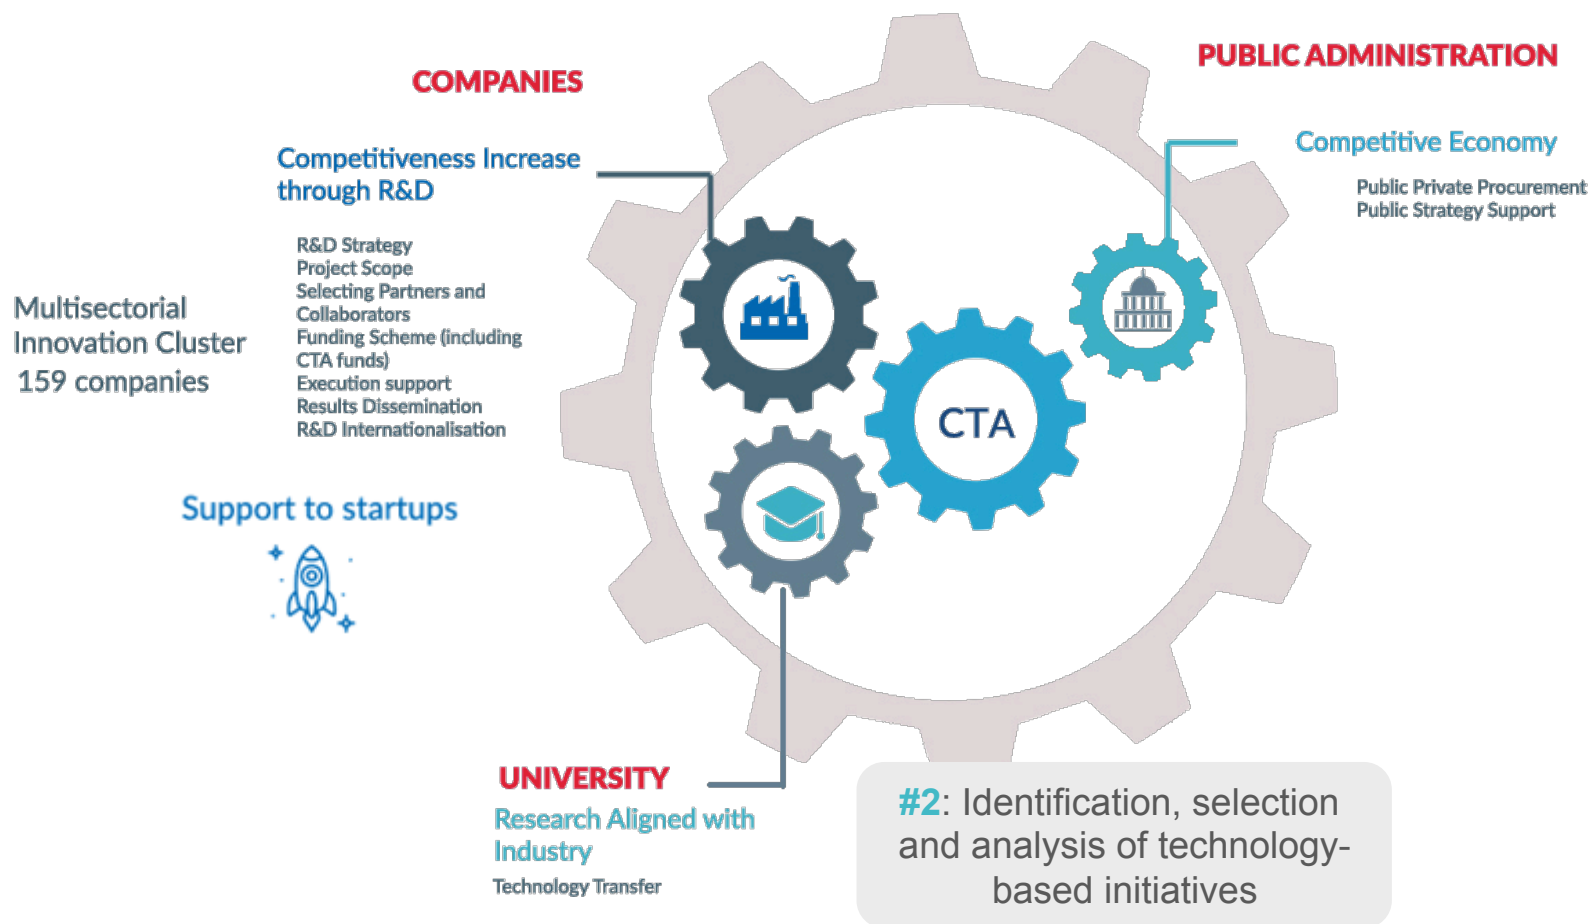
COMPANIES

PUBLIC ADMINISTRATION

Competitiveness Increase through R&D

R&D Strategy
Project Scope
Selecting Partners and Collaborators
Funding Scheme (including CTA funds)
Execution support
Results Dissemination
R&D Internationalisation

Competitive Economy

Public Private Procurement
Public Strategy Support

Multisectorial Innovation Cluster
159 companies

CTA

Support to startups

UNIVERSITY

Research Aligned with Industry

Technology Transfer

#2: Identification, selection and analysis of technology-based initiatives